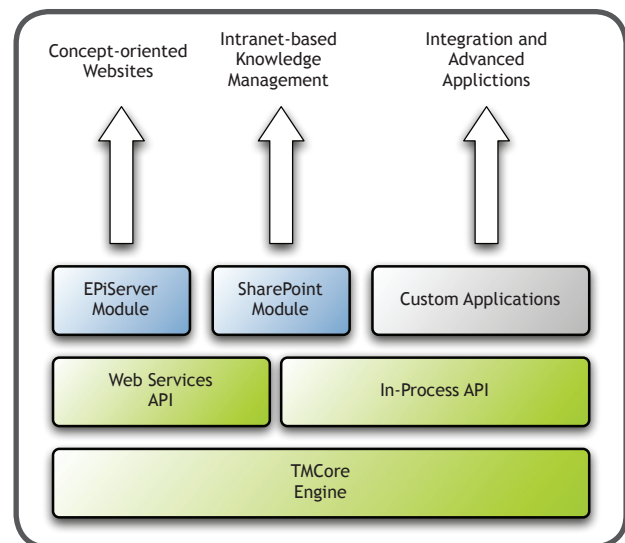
Concept-oriented Websites

Intranet-based Knowledge Management

Integration and Advanced Applictions

EPiServer Module

SharePoint Module

Custom Applications

Web Services API

In-Process API

TMCore Engine